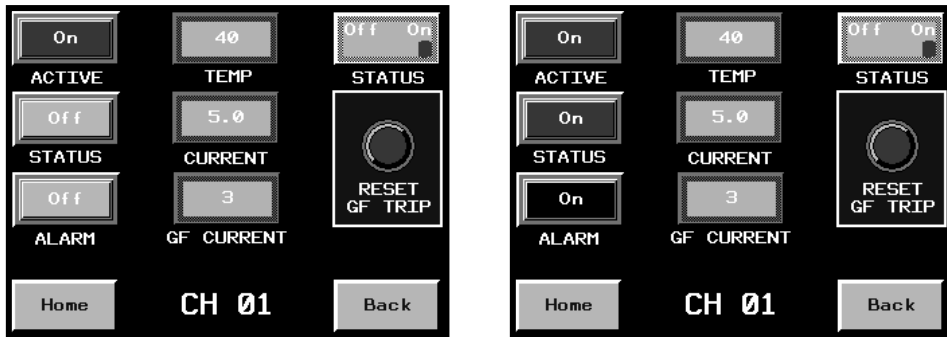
On
ACTIVE
40
TEMP
Off On
STATUS
Off
STATUS
5.0
CURRENT
RESET GF TRIP
Off
ALARM
3
GF CURRENT
Home
CH 01
Back

On
ACTIVE
40
TEMP
Off On
STATUS
On
STATUS
5.0
CURRENT
RESET GF TRIP
On
ALARM
3
GF CURRENT
Home
CH 01
Back